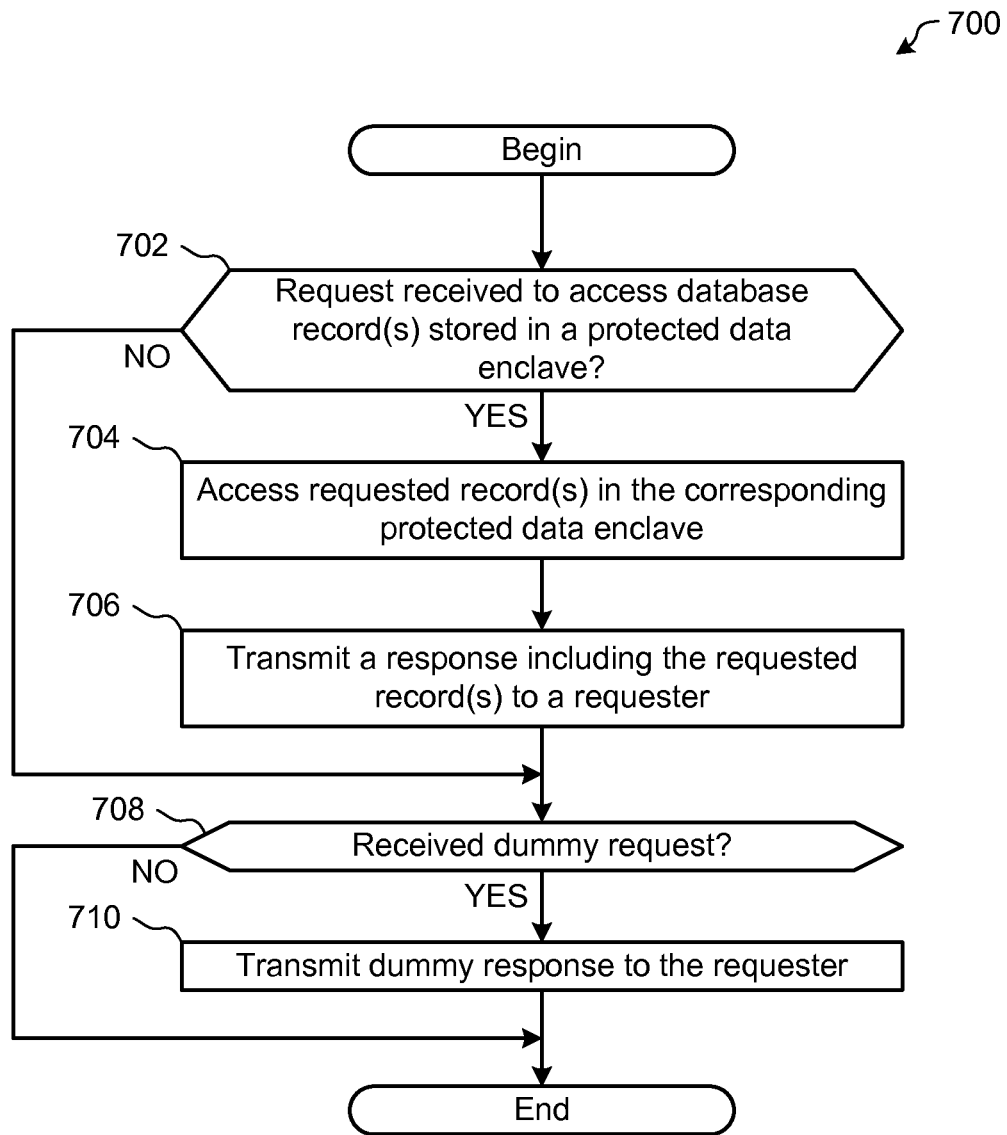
700

Begin

702

Request received to access database record(s) stored in a protected data enclave?

NO

YES

704

Access requested record(s) in the corresponding protected data enclave

706

Transmit a response including the requested record(s) to a requester

708

Received dummy request?

NO

YES

710

Transmit dummy response to the requester

End